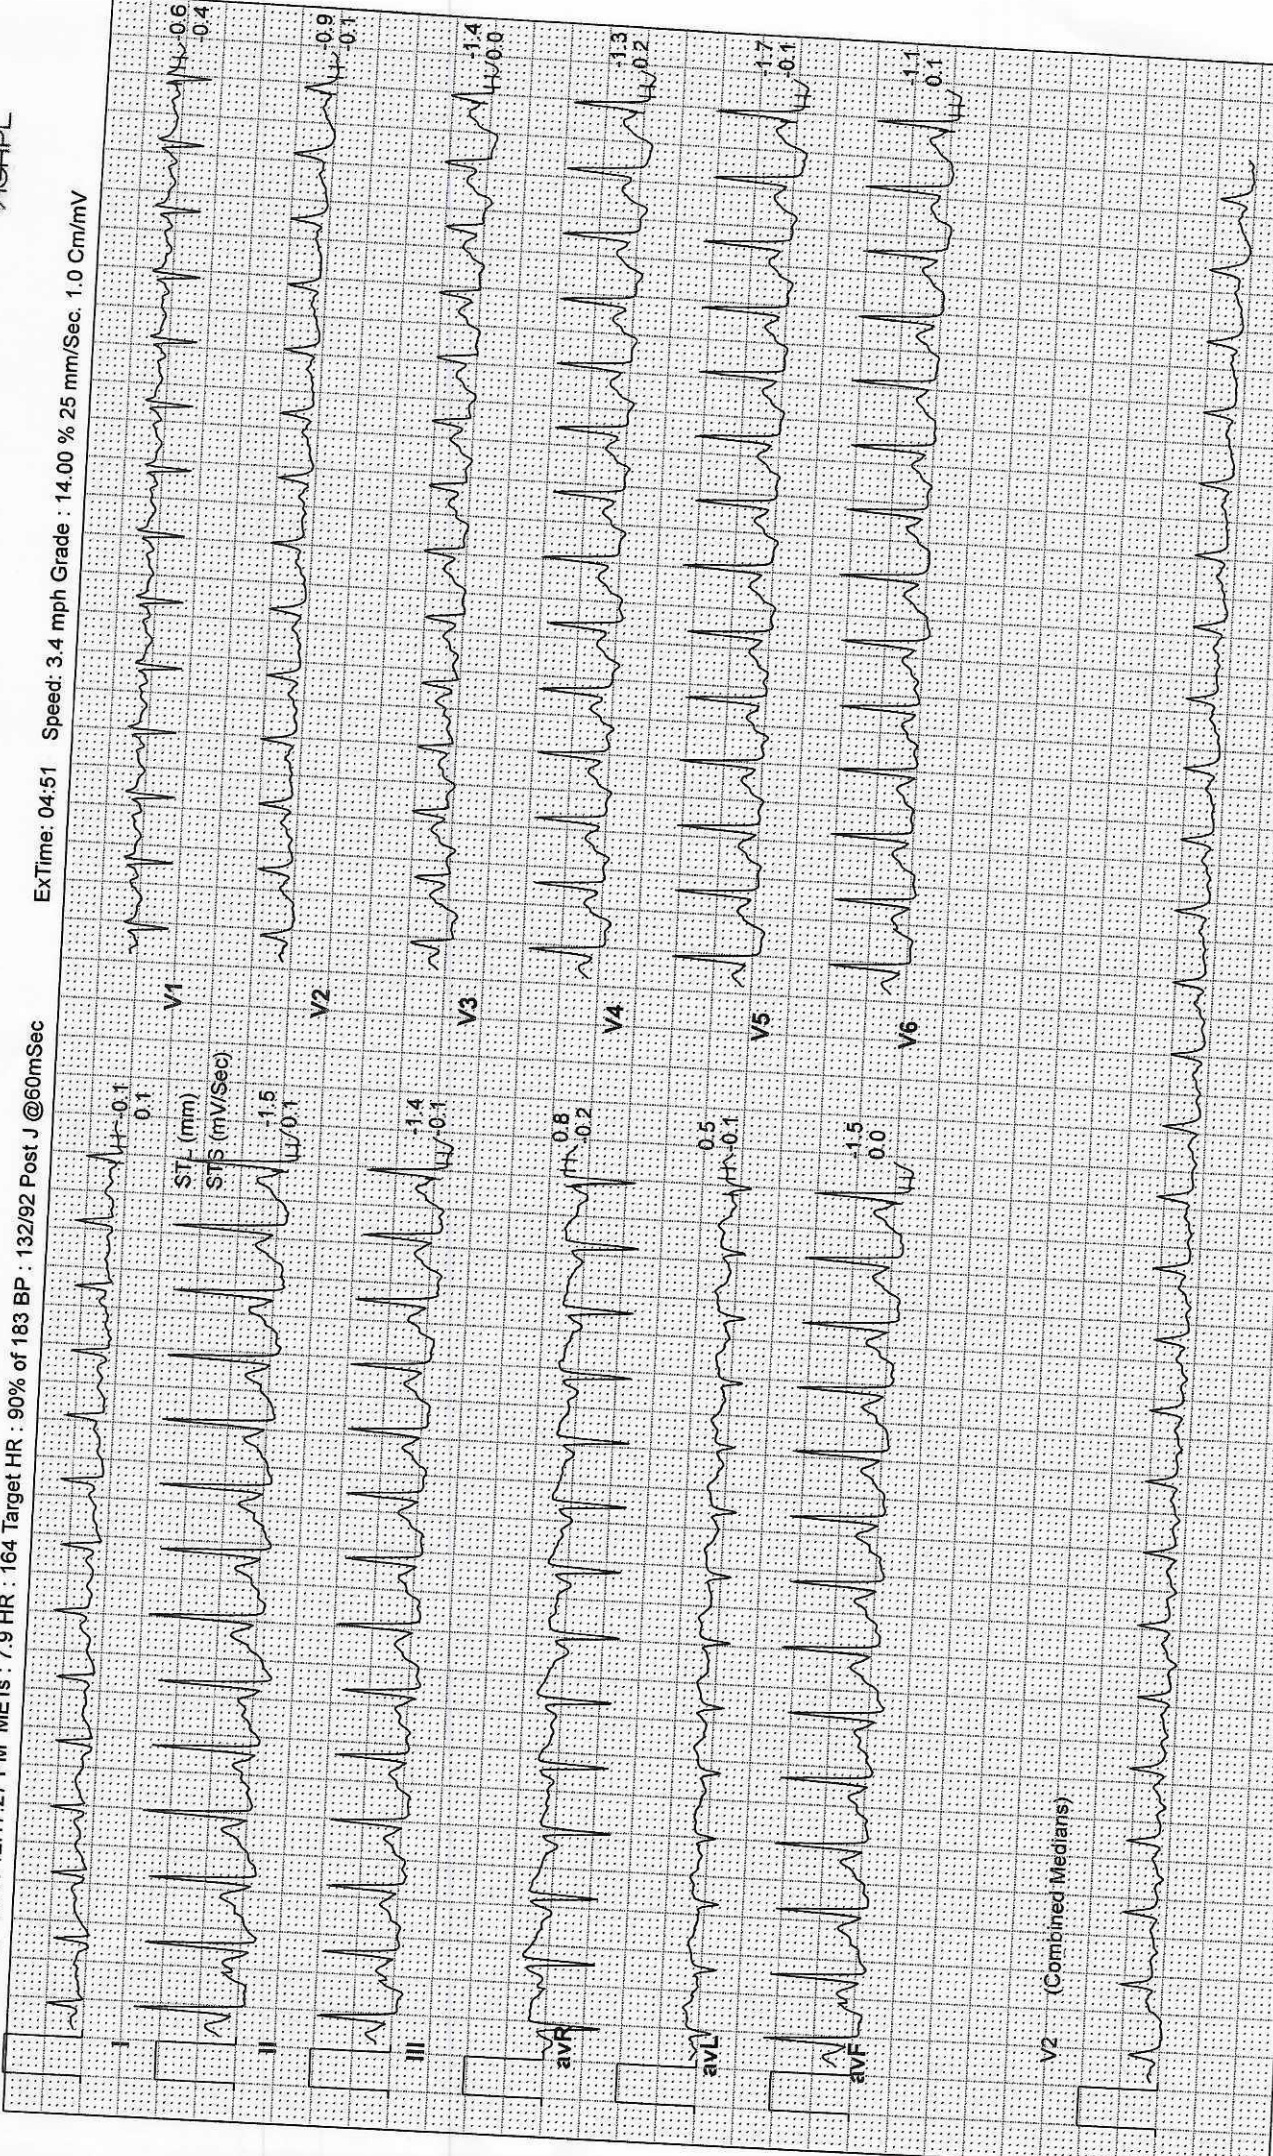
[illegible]:27 PM METs : 7.9 HR : 164 Target HR : 90% of 183 BP : 132/92 Post J @60mSec ExTime: 04:51 Speed: 3.4 mph Grade : 14.00 % 25 mm/Sec. 1.0 Cm/mV

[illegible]

I
-0.1
0.1
ST (mm)
STS (mV/Sec)

II
-1.5
0.1

III
-1.4
0.1

avR
0.8
-0.2

avL
0.5
-0.1

avF
-1.5
0.0

V1
-0.6
-0.4

V2
-0.9
-0.1

V3
-1.4
0.0

V4
-1.3
0.2

V5
-1.7
-0.1

V6
-1.1
0.1

V2 (Combined Medians)